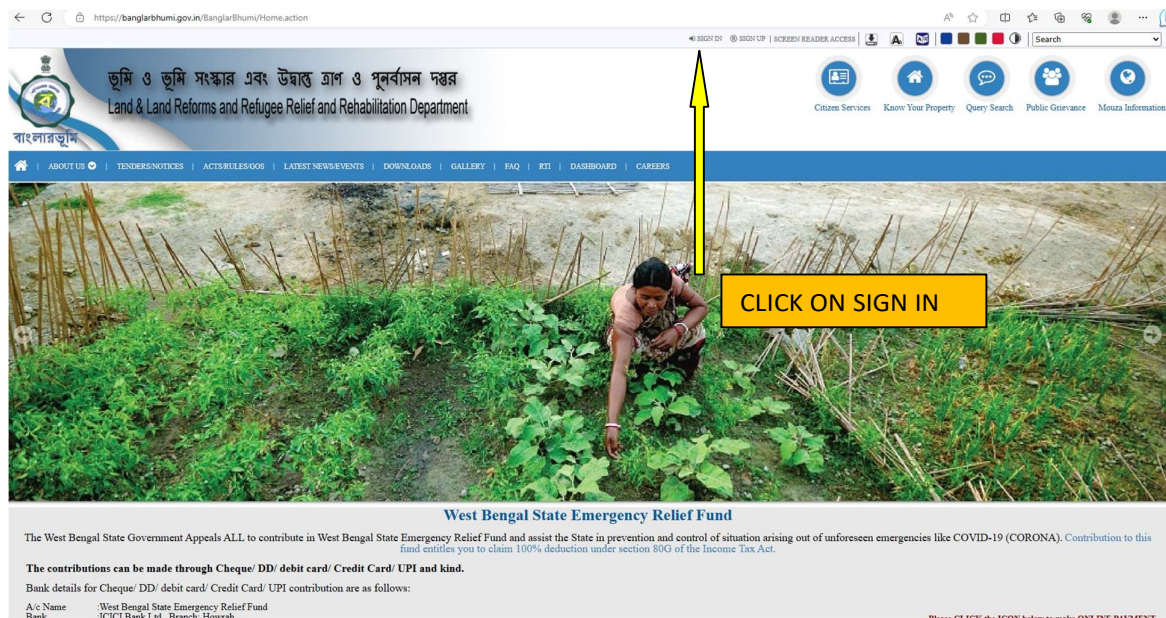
https://banglarbhumi.gov.in/BanglarBhumi/Home.action

SIGN IN | SIGN UP | SCREEN READER ACCESS | Search

ভূমি ও ভূমি সংস্কার এবং উদ্বাস্তু ত্রাণ ও পুনর্বাসন দপ্তর
Land & Land Reforms and Refugee Relief and Rehabilitation Department
বাংলারভূমি

Citizen Services | Know Your Property | Query Search | Public Grievance | Mouza Information

ABOUT US | TENDERS/NOTICES | ACTS/RULES/GOS | LATEST NEWS/EVENTS | DOWNLOADS | GALLERY | FAQ | RTI | DASHBOARD | CAREERS

CLICK ON SIGN IN

West Bengal State Emergency Relief Fund

The West Bengal State Government Appeals ALL to contribute in West Bengal State Emergency Relief Fund and assist the State in prevention and control of situation arising out of unforeseen emergencies like COVID-19 (CORONA). Contribution to this fund entitles you to claim 100% deduction under section 80G of the Income Tax Act.

The contributions can be made through Cheque/ DD/ debit card/ Credit Card/ UPI and kind.

Bank details for Cheque/ DD/ debit card/ Credit Card/ UPI contribution are as follows:

A/c Name :West Bengal State Emergency Relief Fund
Bank :ICICI Bank Ltd., Branch: Howrah

Please CLICK the ICON below to make ONLINE PAYMENT